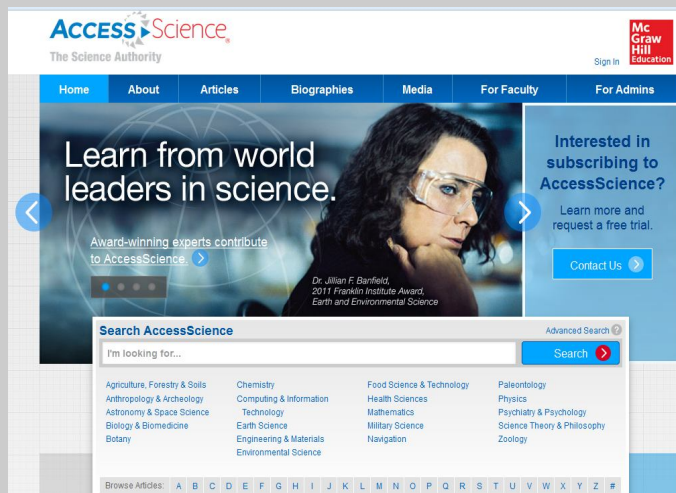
ACCESS Science
The Science Authority

Mc Graw Hill Education

Sign In

Home
About
Articles
Biographies
Media
For Faculty
For Admins

Learn from world leaders in science.

Award-winning experts contribute to AccessScience.

Dr. Jillian F. Banfield, 2011 Franklin Institute Award, Earth and Environmental Science

Interested in subscribing to AccessScience?

Learn more and request a free trial.

Contact Us

Search AccessScience

Advanced Search

I'm looking for...

Search

Agriculture, Forestry & Soils
Anthropology & Archeology
Astronomy & Space Science
Biology & Biomedicine
Botany

Chemistry
Computing & Information Technology
Earth Science
Engineering & Materials
Environmental Science

Food Science & Technology
Health Sciences
Mathematics
Military Science
Navigation

Paleontology
Physics
Psychiatry & Psychology
Science Theory & Philosophy
Zoology

Browse Articles: A B C D E F G H I J K L M N O P Q R S T U V W X Y Z #